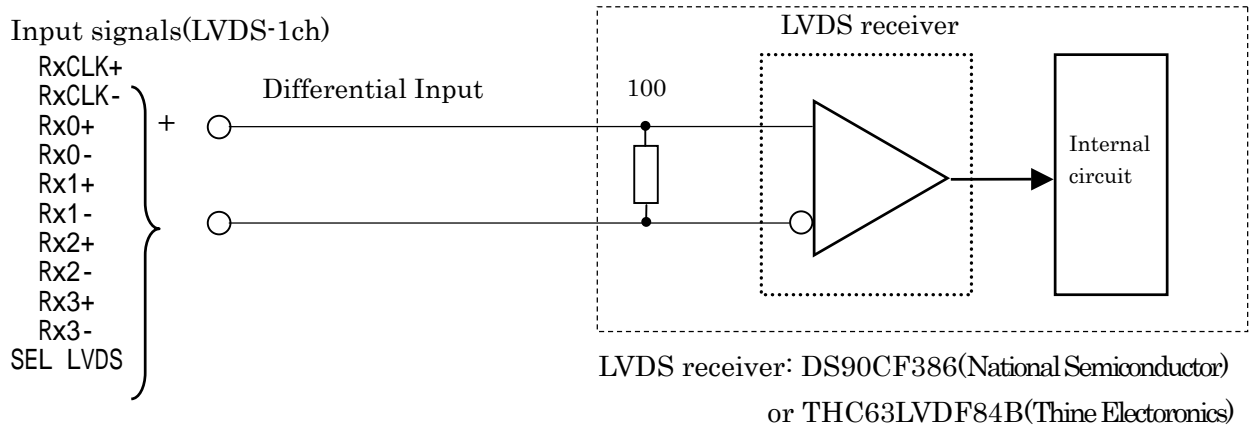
Input signals(LVDS-1ch)
RxCLK+
RxCLK-
Rx0+
Rx0-
Rx1+
Rx1-
Rx2+
Rx2-
Rx3+
Rx3-
SEL LVDS

+

Differential Input

100

LVDS receiver

Internal circuit

LVDS receiver: DS90CF386(National Semiconductor) or THC63LVDF84B(Thine Electoronics)